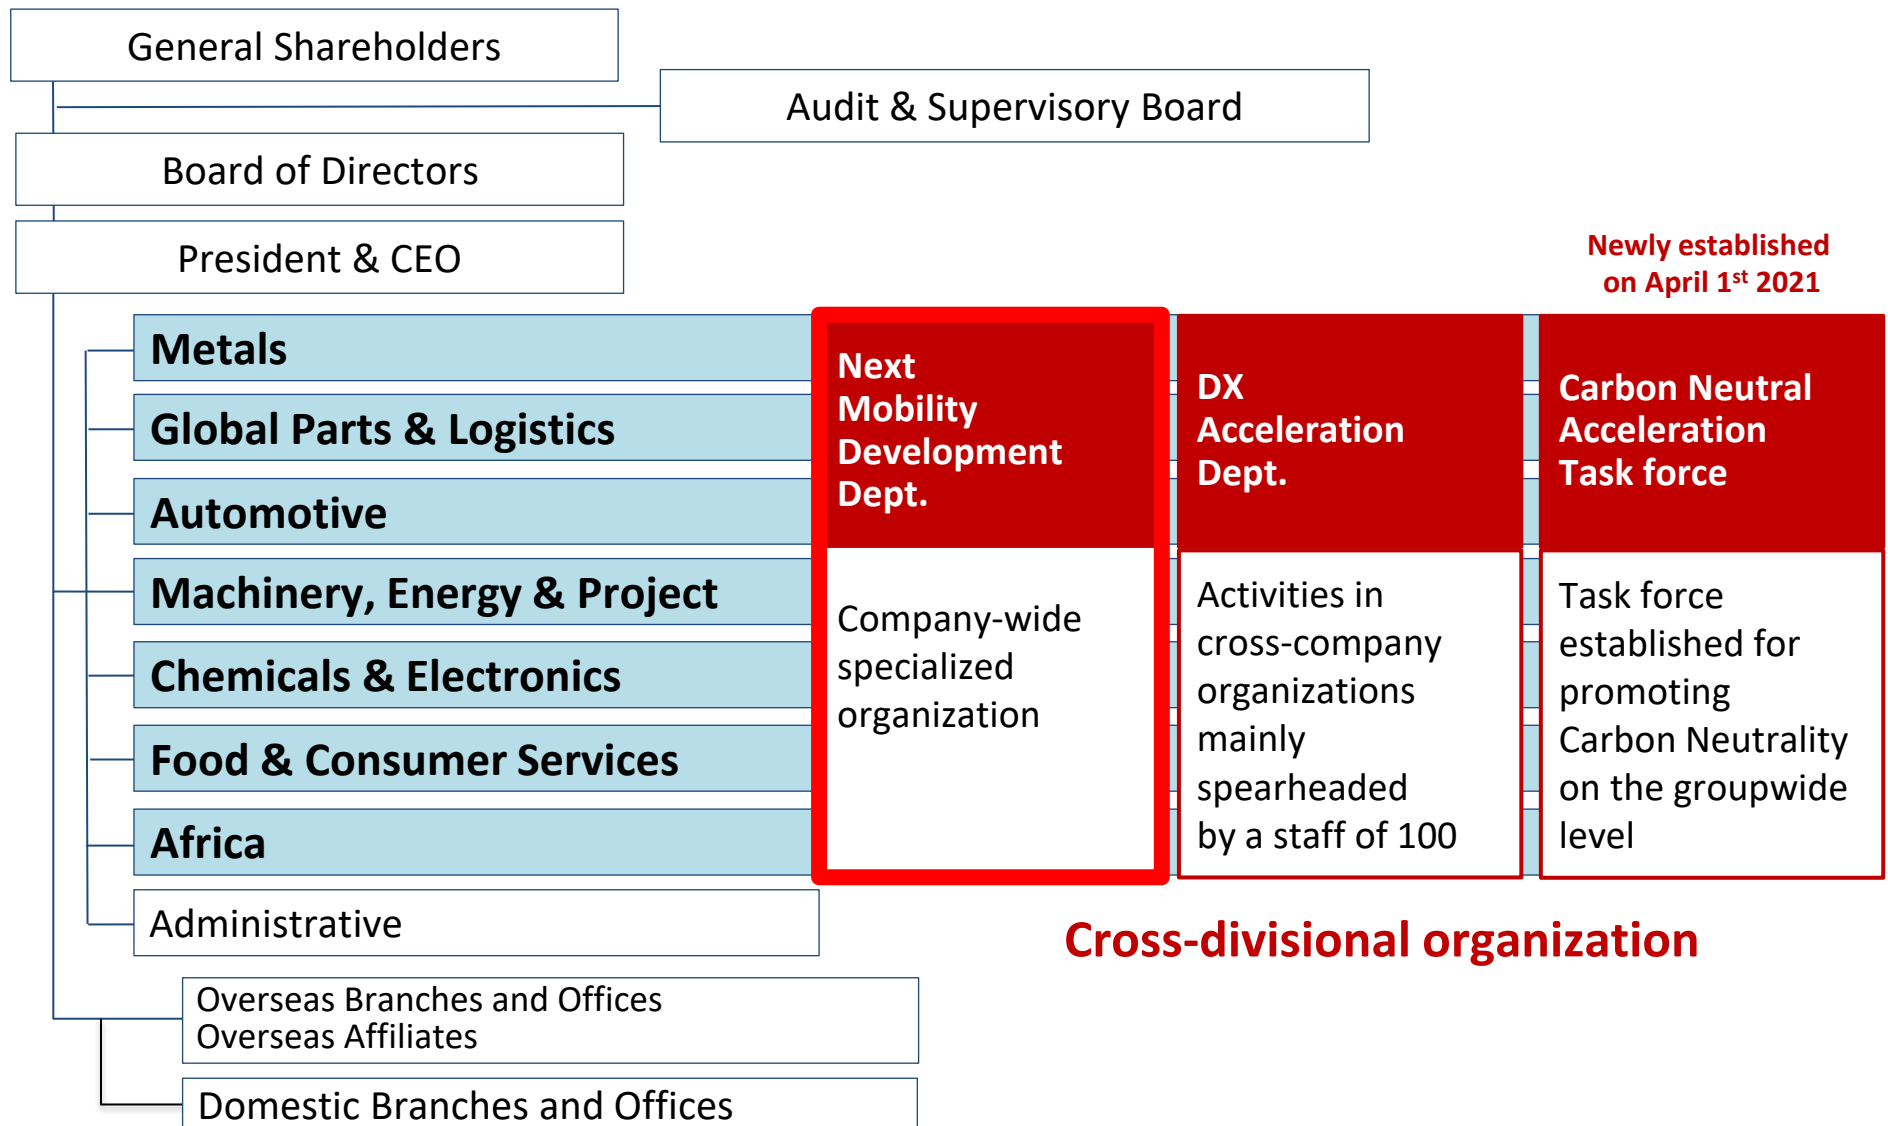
General Shareholders

Audit & Supervisory Board

Board of Directors

President & CEO

Newly established on April 1$^{st}$ 2021

Metals

Global Parts & Logistics

Automotive

Machinery, Energy & Project

Chemicals & Electronics

Food & Consumer Services

Africa

Administrative

Next Mobility Development Dept.

Company-wide specialized organization

DX Acceleration Dept.

Activities in cross-company organizations mainly spearheaded by a staff of 100

Carbon Neutral Acceleration Task force

Task force established for promoting Carbon Neutrality on the groupwide level

Cross-divisional organization

Overseas Branches and Offices
Overseas Affiliates

Domestic Branches and Offices